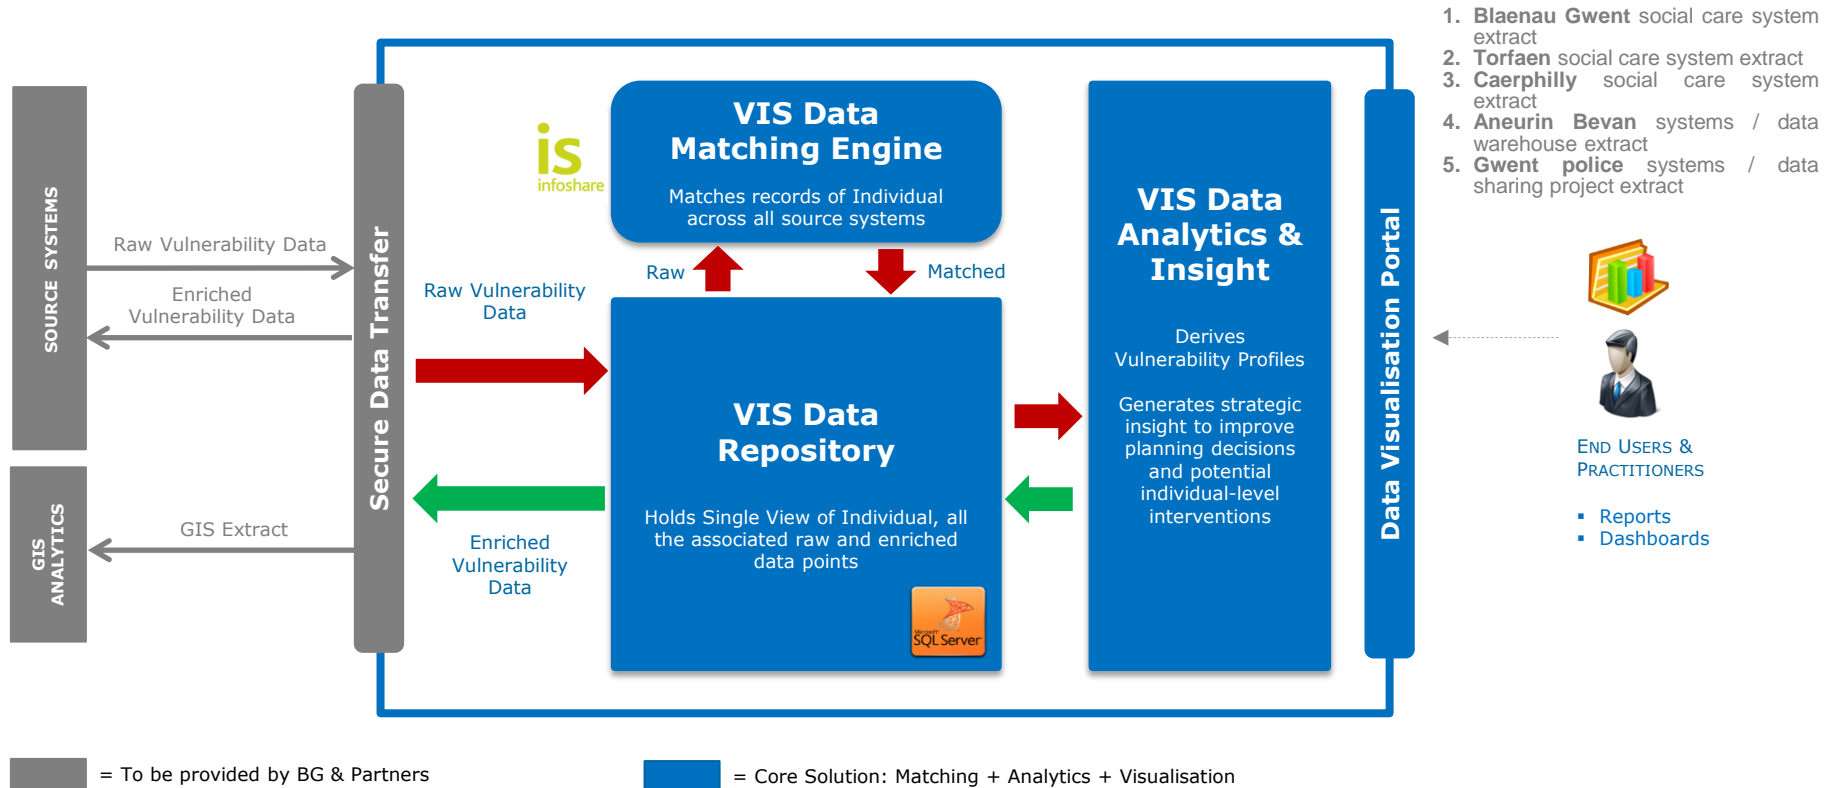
1. **Blaenau Gwent** social care system extract
2. **Torfaen** social care system extract
3. **Caerphilly** social care system extract
4. **Aneurin Bevan** systems / data warehouse extract
5. **Gwent police** systems / data sharing project extract

SOURCE SYSTEMS

Raw Vulnerability Data

Enriched Vulnerability Data

GIS ANALYTICS

GIS Extract

Secure Data Transfer

is infoshare

VIS Data Matching Engine

Matches records of Individual across all source systems

Raw

Matched

Raw Vulnerability Data

VIS Data Repository

Holds Single View of Individual, all the associated raw and enriched data points

Microsoft SQL Server

Enriched Vulnerability Data

VIS Data Analytics & Insight

Derives Vulnerability Profiles

Generates strategic insight to improve planning decisions and potential individual-level interventions

Data Visualisation Portal

END USERS & PRACTITIONERS

- Reports
- Dashboards

= To be provided by BG & Partners

= Core Solution: Matching + Analytics + Visualisation